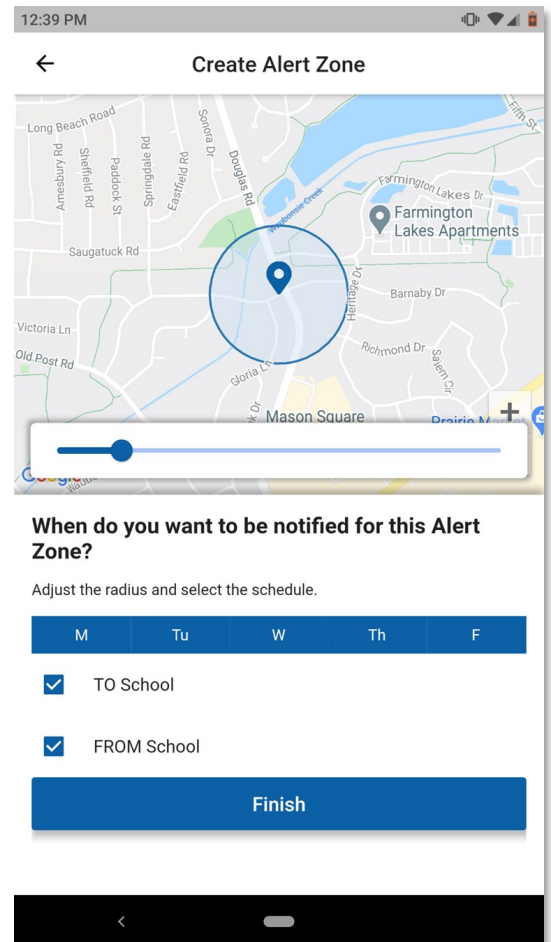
12:39 PM

Create Alert Zone

Long Beach Road
Amesbury Rd
Sheffield Rd
Paddock St
Springdale Rd
Eastfield Rd
Sonora Dr
Douglas Rd
Waubonsie Creek
Farmington Lakes Dr
Farmington Lakes Apartments
Fifth St
Saugatuck Rd
Heritage Dr
Barnaby Dr
Victoria Ln
Old Post Rd
Richmond Dr
Salem Cir
Gloria Ln
Mason Square
Prairie M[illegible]
+
Google

When do you want to be notified for this Alert Zone?

Adjust the radius and select the schedule.

| M | Tu | W | Th | F |
|---|---|---|---|---|

TO School

FROM School

Finish